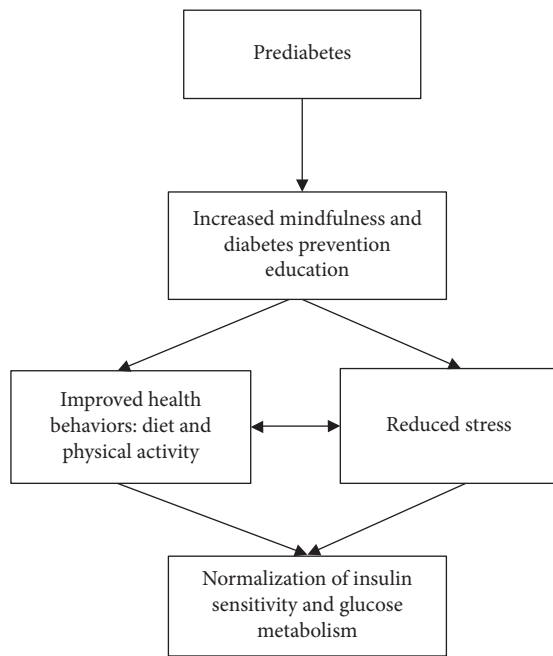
Prediabetes

Increased mindfulness and diabetes prevention education

Improved health behaviors: diet and physical activity

Reduced stress

Normalization of insulin sensitivity and glucose metabolism